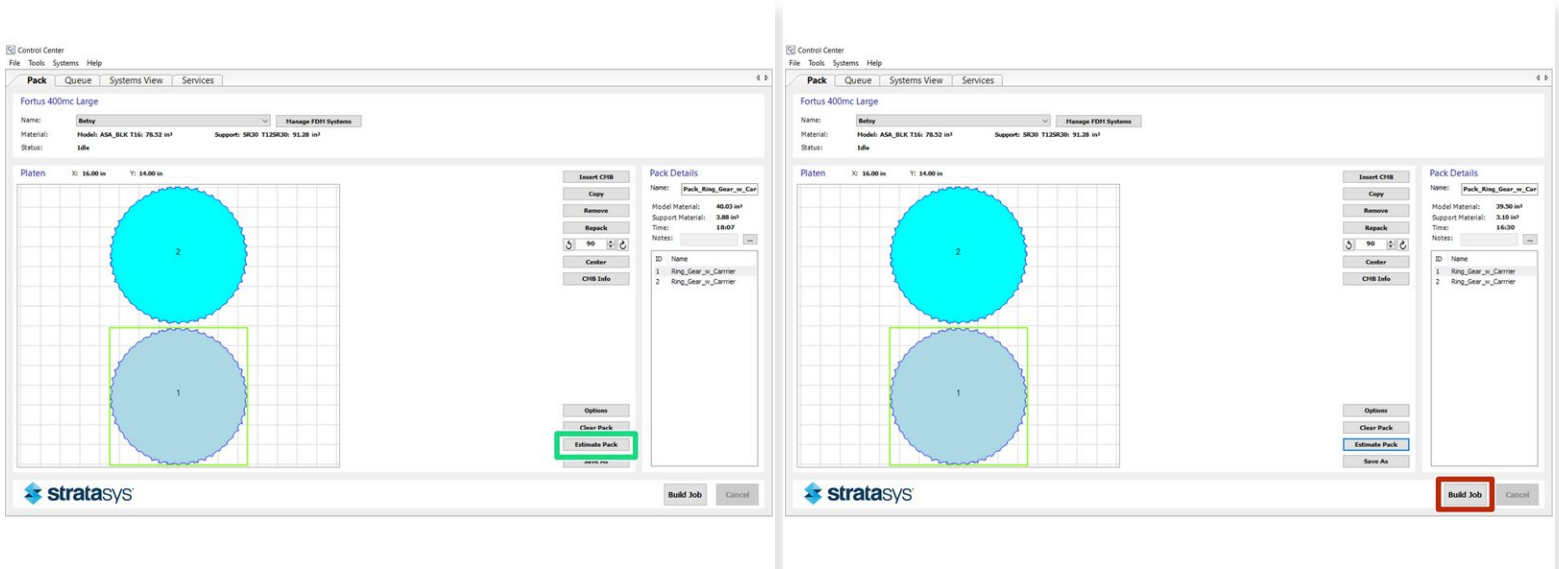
Control Center
File Tools Systems Help
Pack Queue Systems View Services
Fortus 400mc Large
Name: Betsy
Manage FDM Systems
Material: Model: ASA_BLK T16: 78.52 in³ Support: SR30 T12SR30: 91.28 in³
Status: Idle
Platen X: 16.00 in Y: 14.00 in
2
1
Insert CMB
Copy
Remove
Repack
90
Center
CMB Info
Options
Clear Pack
Estimate Pack
Save As
Pack Details
Name: Pack_Ring_Gear_w_Car
Model Material: 40.03 in³
Support Material: 3.88 in³
Time: 18:07
Notes:
ID Name
1 Ring_Gear_w_Carrier
2 Ring_Gear_w_Carrier
stratasys
Build Job
Cancel

Control Center
File Tools Systems Help
Pack Queue Systems View Services
Fortus 400mc Large
Name: Betsy
Manage FDM Systems
Material: Model: ASA_BLK T16: 78.52 in³ Support: SR30 T12SR30: 91.28 in³
Status: Idle
Platen X: 16.00 in Y: 14.00 in
2
1
Insert CMB
Copy
Remove
Repack
90
Center
CMB Info
Options
Clear Pack
Estimate Pack
Save As
Pack Details
Name: Pack_Ring_Gear_w_Car
Model Material: 39.50 in³
Support Material: 3.10 in³
Time: 16:30
Notes:
ID Name
1 Ring_Gear_w_Carrier
2 Ring_Gear_w_Carrier
stratasys
Build Job
Cancel